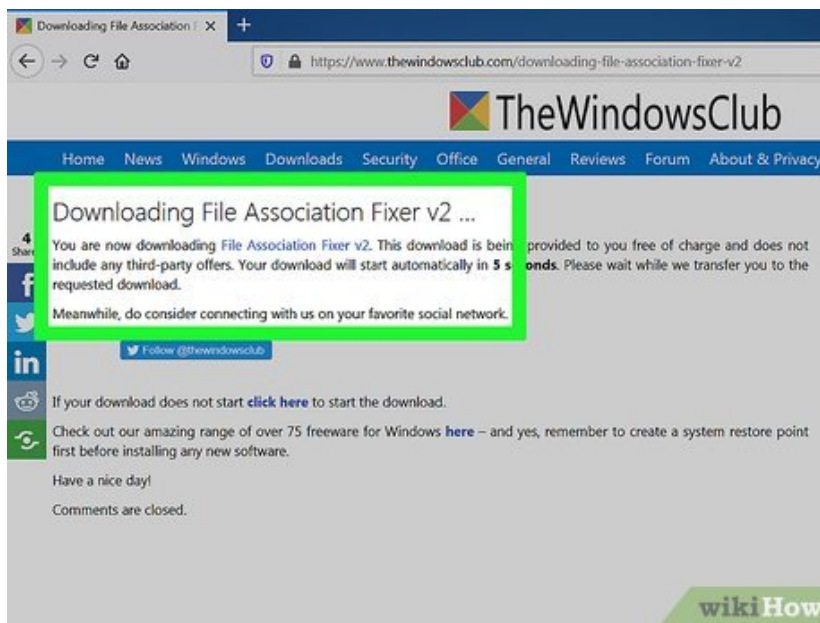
Downloading File Association F ×
+
https://www.thewindowsclub.com/downloading-file-association-fixer-v2

TheWindowsClub

Home News Windows Downloads Security Office General Reviews Forum About & Privacy

4
Share

Downloading File Association Fixer v2 ...

You are now downloading File Association Fixer v2. This download is bein provided to you free of charge and does not include any third-party offers. Your download will start automatically in 5 s onds. Please wait while we transfer you to the requested download.

Meanwhile, do consider connecting with us on your favorite social network.

Follow @thewindowsclub

If your download does not start click here to start the download.

Check out our amazing range of over 75 freeware for Windows here – and yes, remember to create a system restore point first before installing any new software.

Have a nice day!

Comments are closed.

wikiHow